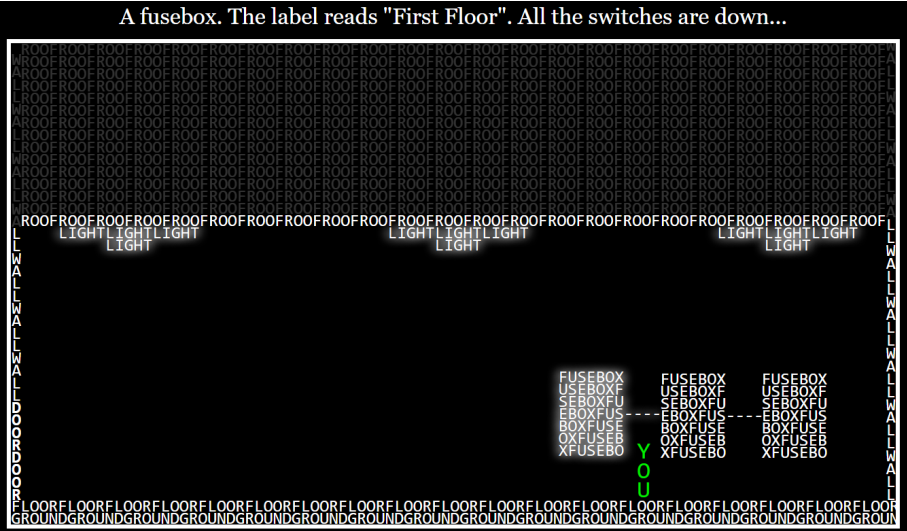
A fusebox. The label reads "First Floor". All the switches are down...

ROOFROOFROOFROOFROOFROOFROOFROOFROOFROOFROOFROOFROOFROOFROOFROOFROOFROOFROOFROOFROOFROOFROOFROOFROOF
LIGHTLIGHTLIGHT LIGHTLIGHTLIGHT LIGHTLIGHTLIGHT
LIGHT LIGHT LIGHT

LLWALLWALLWALLDOORDOOR
LLWALLWALLWALLWALLWALL

FUSEBOX FUSEBOX FUSEBOX
USEBOXF USEBOXF USEBOXF
SEBOXFU SEBOXFU SEBOXFU
EBOXFUS EBOXFUS EBOXFUS
BOXFUSE BOXFUSE BOXFUSE
OXFUSEB OXFUSEB OXFUSEB
XFUSEBO XFUSEBO XFUSEBO

YOU

FLOORFLOORFLOORFLOORFLOORFLOORFLOORFLOORFLOORFLOORFLOORFLOORFLOORFLOORFLOORFLOORFLOORFLOOR
GROUNDGROUNDGROUNDGROUNDGROUNDGROUNDGROUNDGROUNDGROUNDGROUNDGROUNDGROUNDGROUNDGROUNDGROUND